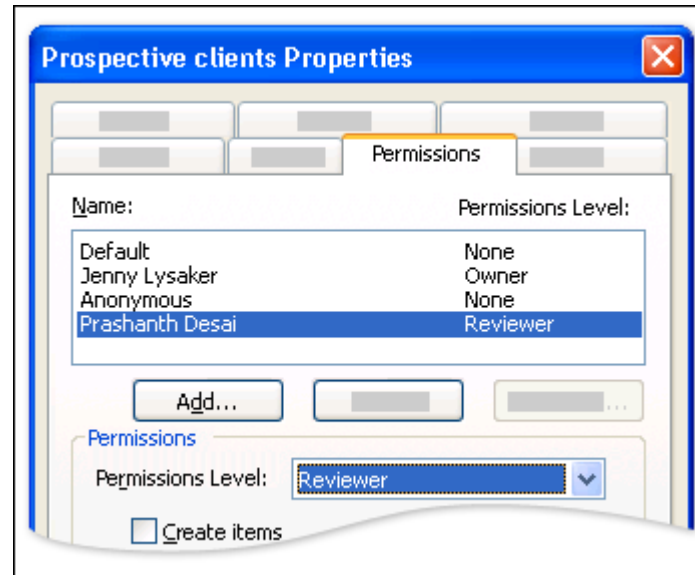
Prospective clients Properties

Permissions

Name:

Permissions Level:

| Name | Permissions Level |
|---|---|
| Default | None |
| Jenny Lysaker | Owner |
| Anonymous | None |
| Prashanth Desai | Reviewer |

Add...

Permissions

Permissions Level: Reviewer

Create items